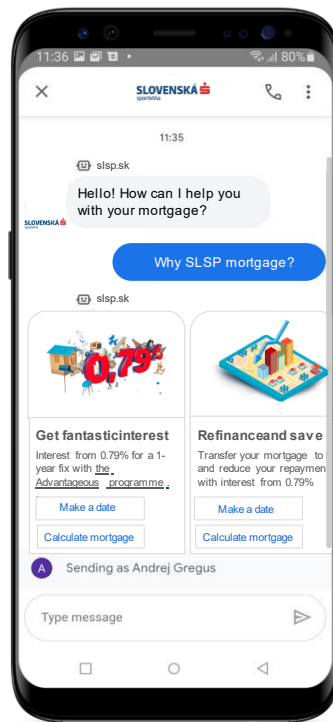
11:36 80%

SLOVENSKÁ sporiteľňa

11:35

slsp.sk

SLOVENSKÁ sporiteľňa

Hello! How can I help you with your mortgage?

Why SLSP mortgage?

slsp.sk

0.79%

Get fantasticinterest

Interest from 0.79% for a 1-year fix with the Advantageous programme.

Make a date

Calculate mortgage

Refinanceand save

Transfer your mortgage to and reduce your repaymen with interest from 0.79%

Make a date

Calculate mortgage

A Sending as Andrej Gregus

Type message